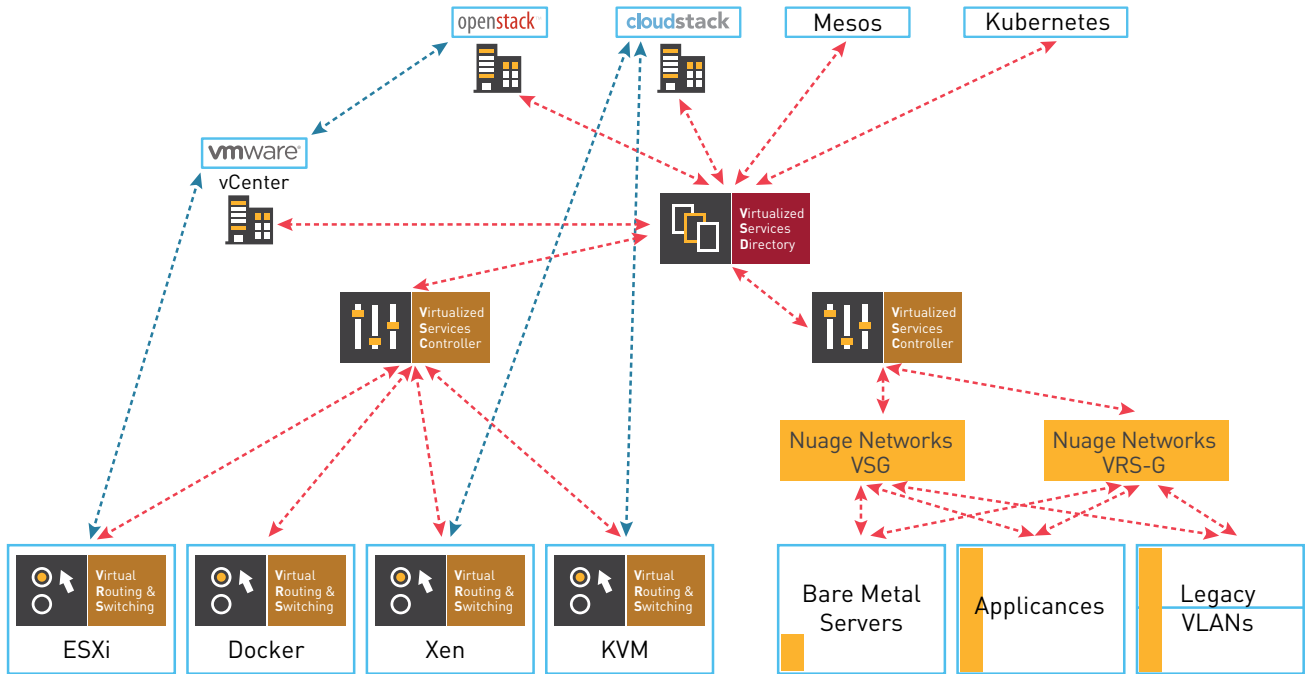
openstack

cloudstack

Mesos

Kubernetes

vmware
vCenter

Virtualized Services Directory

Virtualized Services Controller

Virtualized Services Controller

Nuage Networks VSG

Nuage Networks VRS-G

Virtual Routing & Switching
ESXi

Virtual Routing & Switching
Docker

Virtual Routing & Switching
Xen

Virtual Routing & Switching
KVM

Bare Metal Servers

Applicances

Legacy VLANs